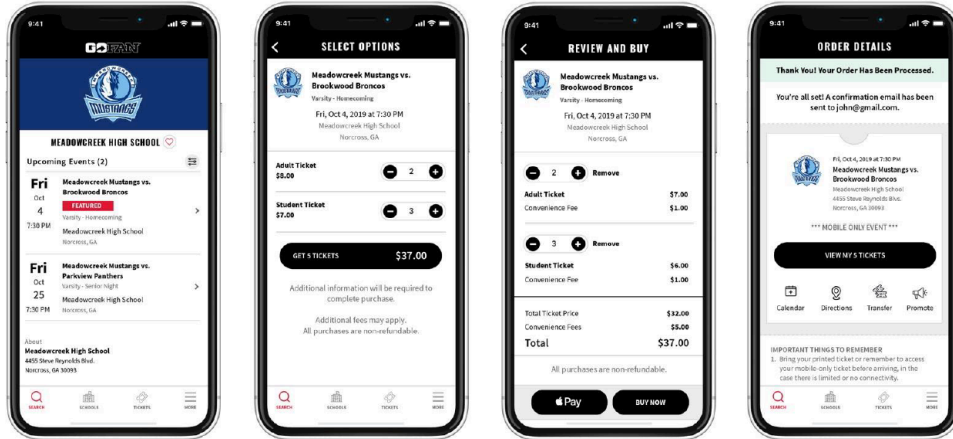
9:41

GOFAN

MEADOWCREEK HIGH SCHOOL

Upcoming Events (2)

Fri
Oct
4
7:30 PM
Meadowcreek Mustangs vs. Brookwood Broncos
FEATURED
Varsity - Homecoming
Meadowcreek High School
Norcross, GA

Fri
Oct
25
7:30 PM
Meadowcreek Mustangs vs. Parkview Panthers
Varsity - Senior Night
Meadowcreek High School
Norcross, GA

About
Meadowcreek High School
4455 Steve Reynolds Blvd.
Norcross, GA 30093

SEARCH SCHOOLS TICKETS MORE

9:41

SELECT OPTIONS

Meadowcreek Mustangs vs. Brookwood Broncos
Varsity - Homecoming
Fri, Oct 4, 2019 at 7:30 PM
Meadowcreek High School
Norcross, GA

Adult Ticket
$8.00
2

Student Ticket
$7.00
3

GET 5 TICKETS $37.00

Additional information will be required to complete purchase.

Additional fees may apply. All purchases are non-refundable.

SEARCH SCHOOLS TICKETS MORE

9:41

REVIEW AND BUY

Meadowcreek Mustangs vs. Brookwood Broncos
Varsity - Homecoming
Fri, Oct 4, 2019 at 7:30 PM
Meadowcreek High School
Norcross, GA

2 Remove
Adult Ticket $7.00
Convenience Fee $1.00

3 Remove
Student Ticket $6.00
Convenience Fee $1.00

Total Ticket Price $32.00
Convenience Fees $5.00
Total $37.00

All purchases are non-refundable.

Pay BUY NOW

9:41

ORDER DETAILS

Thank You! Your Order Has Been Processed.

You're all set! A confirmation email has been sent to john@gmail.com.

Fri, Oct 4, 2019 at 7:30 PM
Meadowcreek Mustangs vs. Brookwood Broncos
Meadowcreek High School
4455 Steve Reynolds Blvd.
Norcross, GA 30093

*** MOBILE ONLY EVENT ***

VIEW MY 5 TICKETS

Calendar Directions Transfer Promote

IMPORTANT THINGS TO REMEMBER
1. Bring your printed ticket or remember to access your mobile-only ticket before arriving, in the case there is limited or no connectivity.

SEARCH SCHOOLS TICKETS MORE